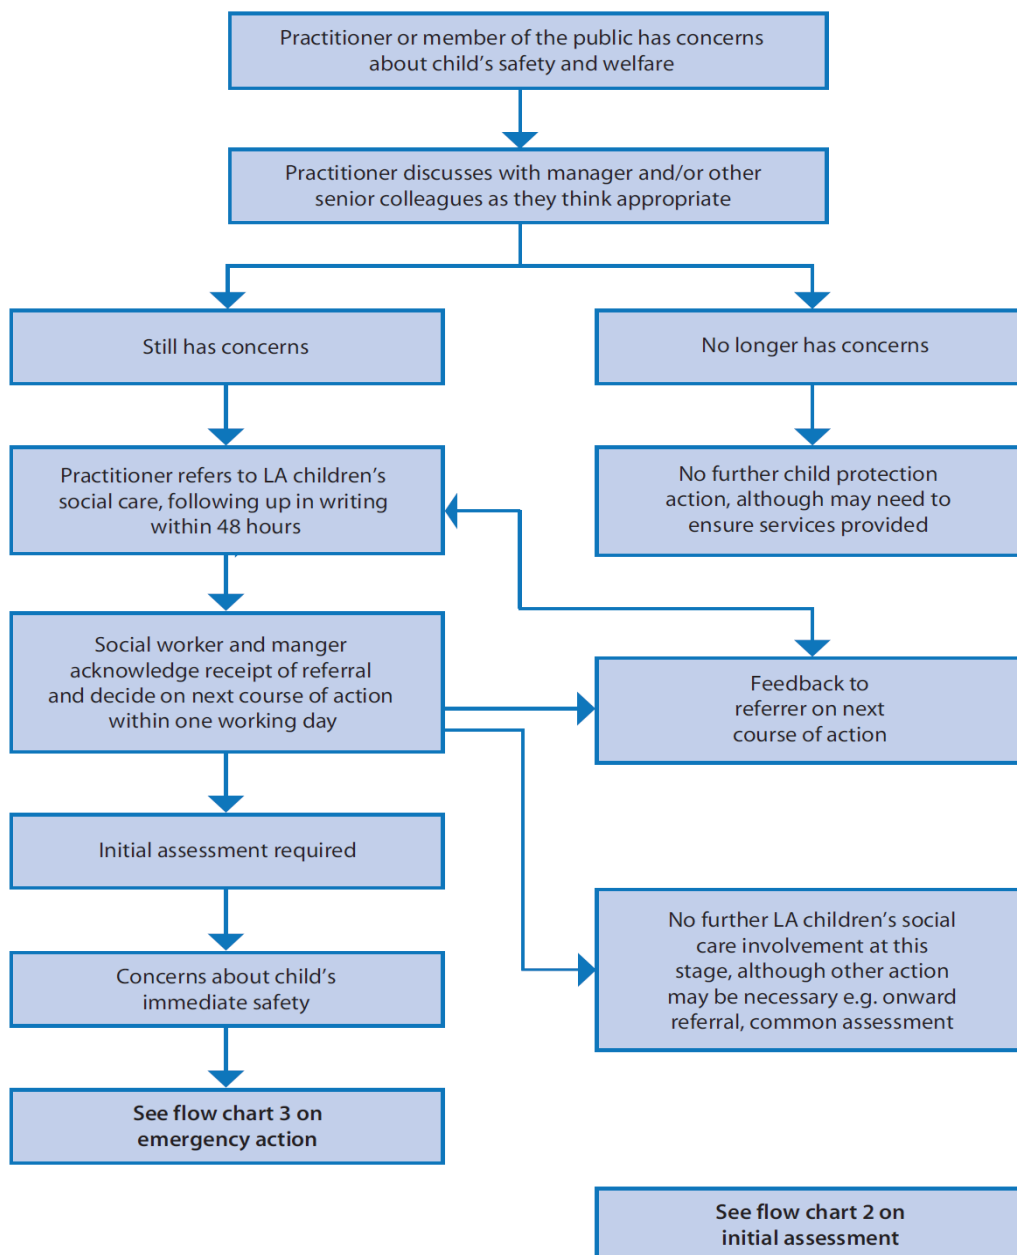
Practitioner or member of the public has concerns about child's safety and welfare

Practitioner discusses with manager and/or other senior colleagues as they think appropriate

Still has concerns

No longer has concerns

Practitioner refers to LA children's social care, following up in writing within 48 hours

No further child protection action, although may need to ensure services provided

Social worker and manger acknowledge receipt of referral and decide on next course of action within one working day

Feedback to referrer on next course of action

Initial assessment required

No further LA children's social care involvement at this stage, although other action may be necessary e.g. onward referral, common assessment

Concerns about child's immediate safety

See flow chart 3 on emergency action

See flow chart 2 on initial assessment